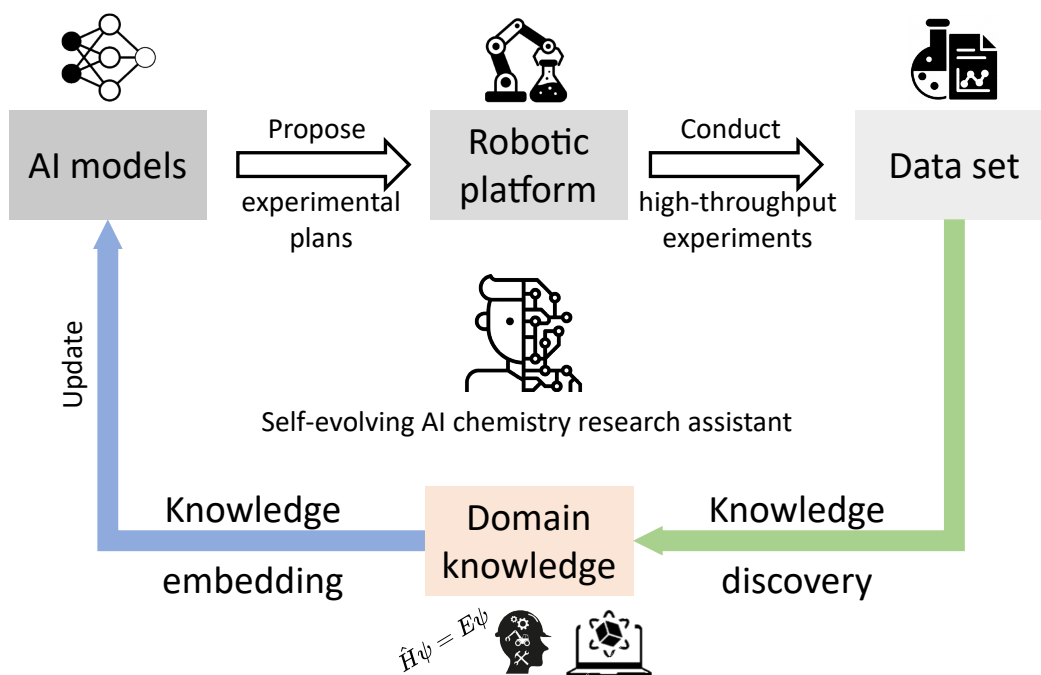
AI models

Propose

experimental plans

Robotic platform

Conduct

high-throughput experiments

Data set

Self-evolving AI chemistry research assistant

Update

Knowledge

embedding

Domain knowledge

Knowledge

discovery

$\hat{H}\psi = E\psi$